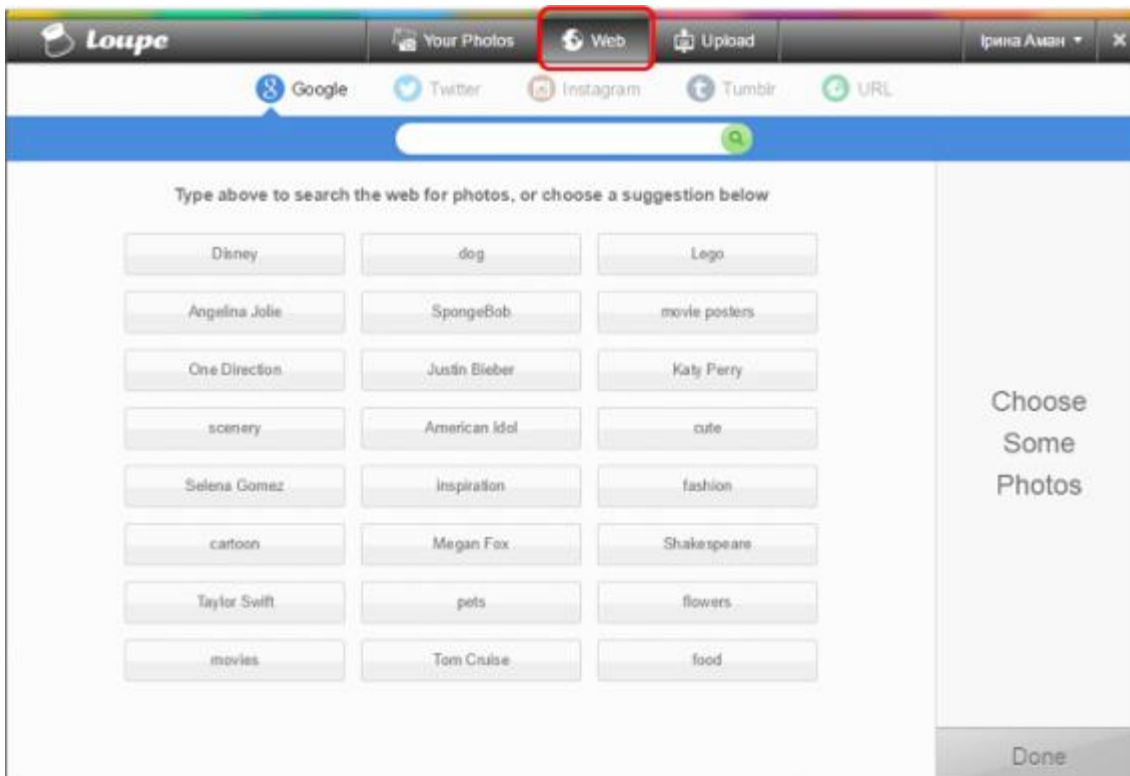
Loupe

Your Photos
Web
Upload
Ірина Аман
×

Google
Twitter
Instagram
Tumblr
URL

Type above to search the web for photos, or choose a suggestion below

| Disney | dog | Lego |
|---|---|---|
| Angelina Jolie | SpongeBob | movie posters |
| One Direction | Justin Bieber | Katy Perry |
| scenery | American Idol | cute |
| Selena Gomez | inspiration | fashion |
| cartoon | Megan Fox | Shakespeare |
| Taylor Swift | pets | flowers |
| movies | Tom Cruise | food |

Choose Some Photos

Done